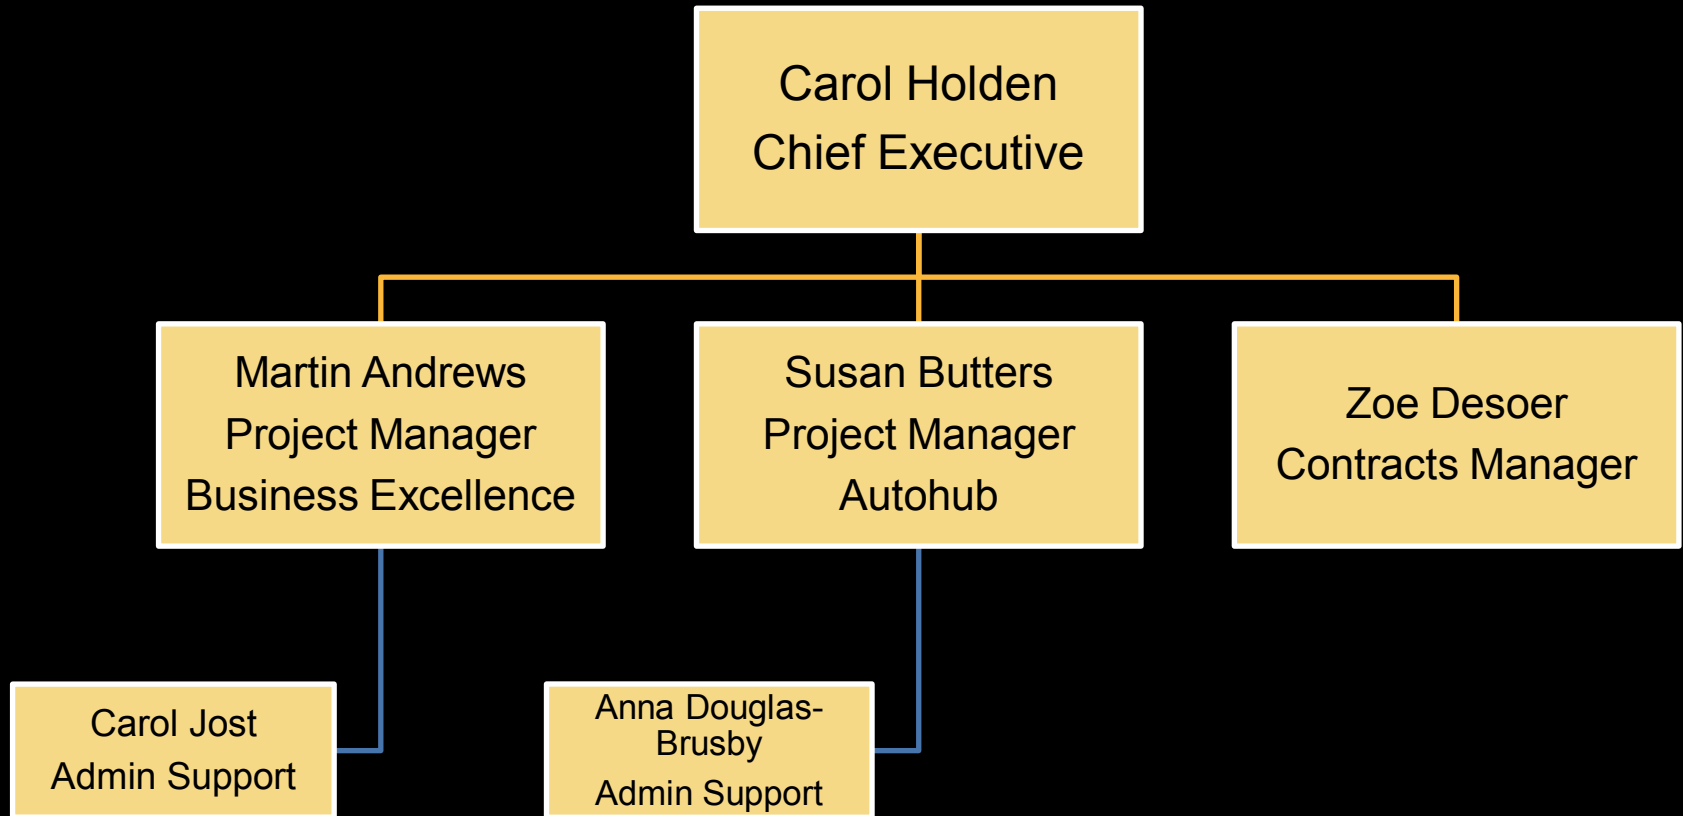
Carol Holden
Chief Executive

Martin Andrews
Project Manager
Business Excellence

Susan Butters
Project Manager
Autohub

Zoe Desoer
Contracts Manager

Carol Jost
Admin Support

Anna Douglas-Brusby
Admin Support